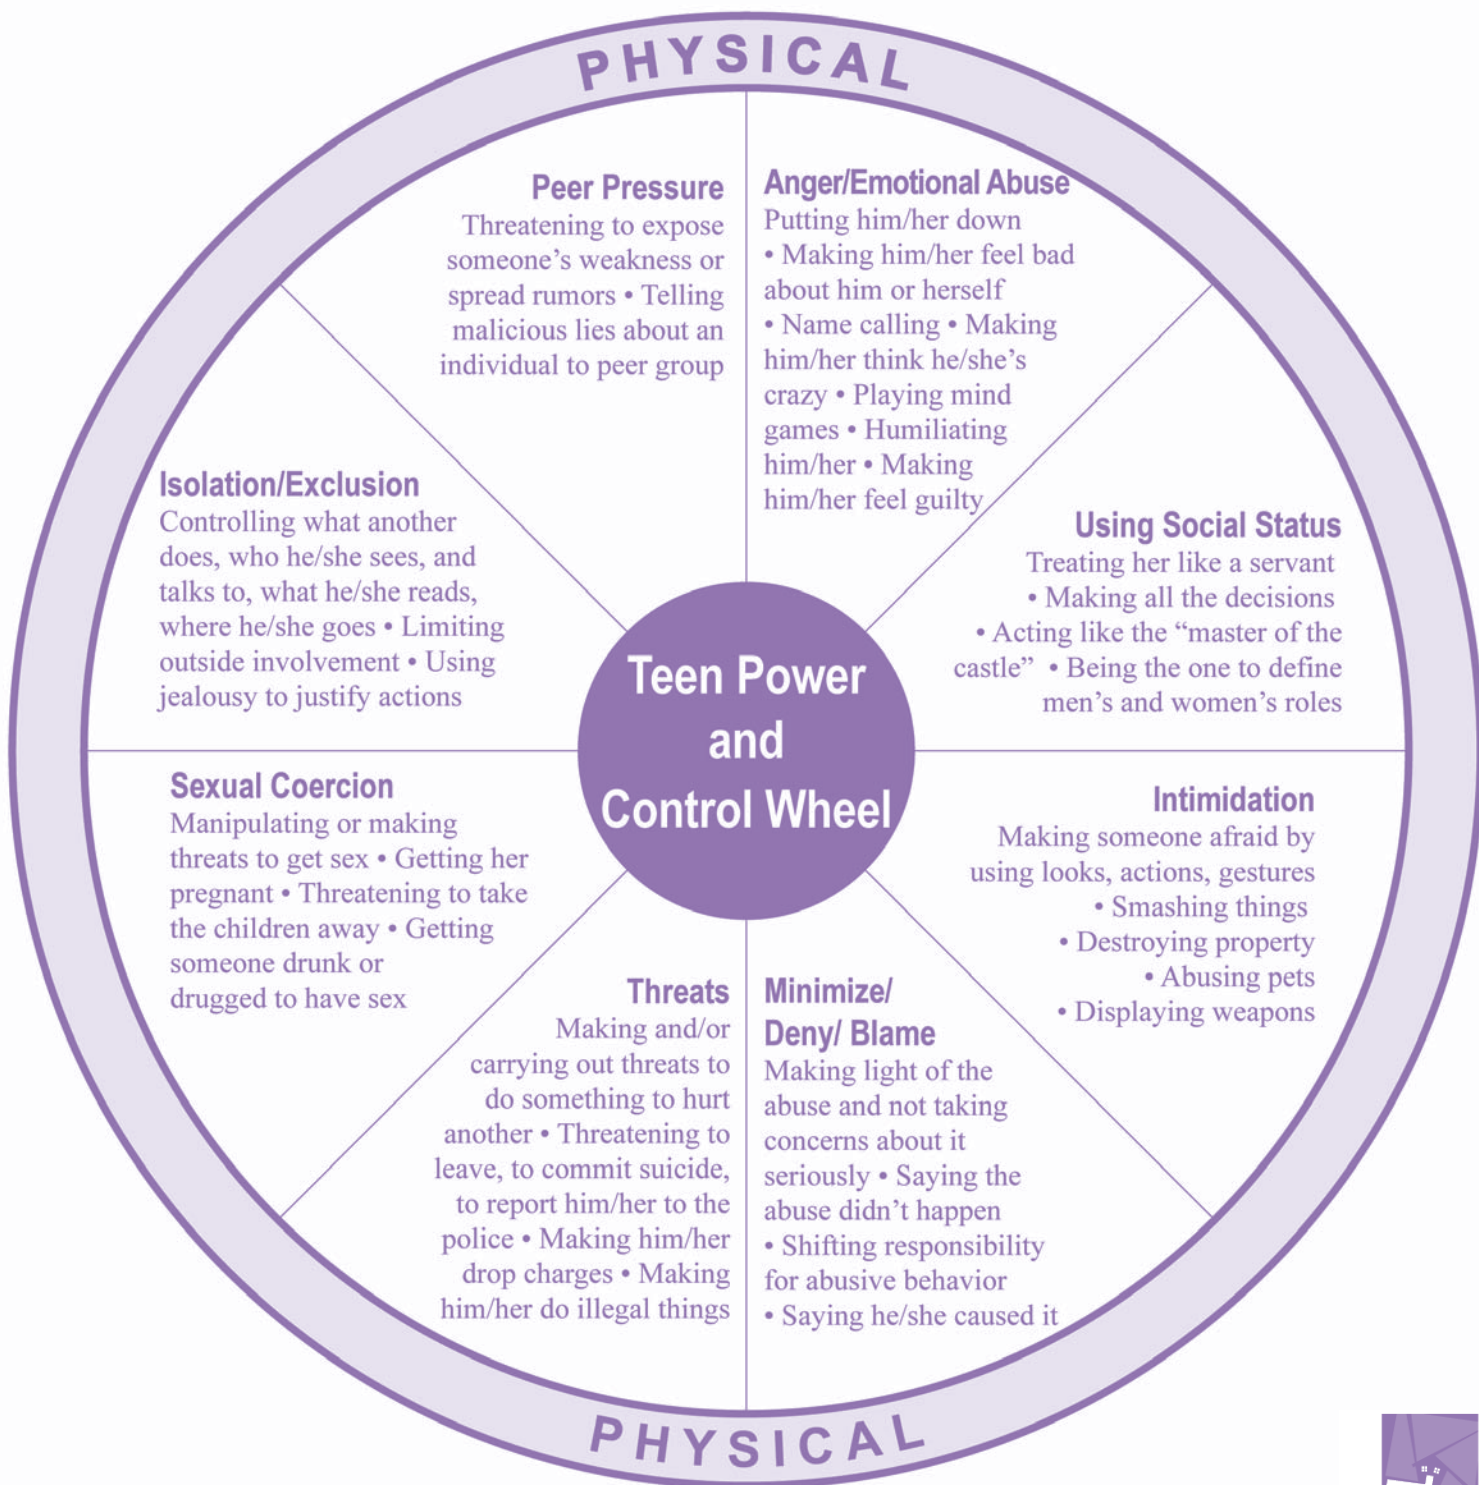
PHYSICAL

Peer Pressure
Threatening to expose someone's weakness or spread rumors • Telling malicious lies about an individual to peer group

Anger/Emotional Abuse
Putting him/her down • Making him/her feel bad about him or herself • Name calling • Making him/her think he/she's crazy • Playing mind games • Humiliating him/her • Making him/her feel guilty

Isolation/Exclusion
Controlling what another does, who he/she sees, and talks to, what he/she reads, where he/she goes • Limiting outside involvement • Using jealousy to justify actions

Using Social Status
Treating her like a servant • Making all the decisions • Acting like the "master of the castle" • Being the one to define men's and women's roles

Teen Power and Control Wheel

Sexual Coercion
Manipulating or making threats to get sex • Getting her pregnant • Threatening to take the children away • Getting someone drunk or drugged to have sex

Intimidation
Making someone afraid by using looks, actions, gestures • Smashing things • Destroying property • Abusing pets • Displaying weapons

Threats
Making and/or carrying out threats to do something to hurt another • Threatening to leave, to commit suicide, to report him/her to the police • Making him/her drop charges • Making him/her do illegal things

Minimize/ Deny/ Blame
Making light of the abuse and not taking concerns about it seriously • Saying the abuse didn't happen • Shifting responsibility for abusive behavior • Saying he/she caused it

PHYSICAL